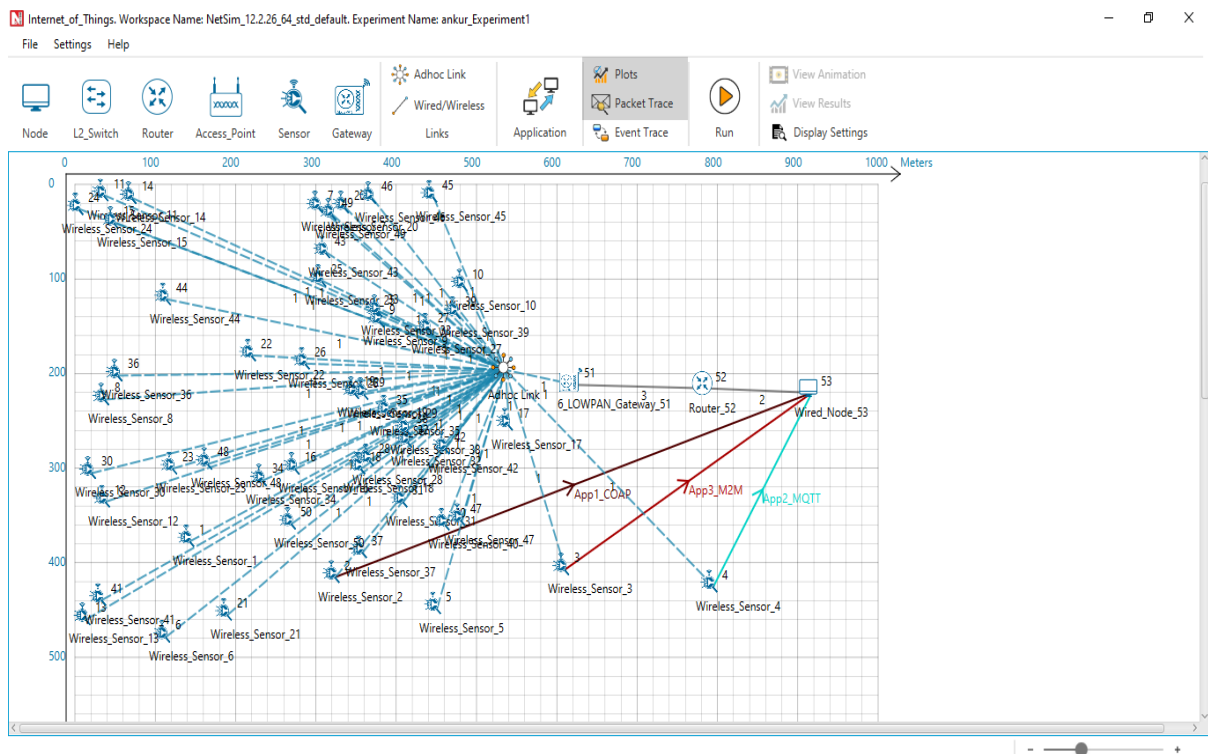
Internet_of_Things. Workspace Name: NetSim_12.2.26_64_std_default. Experiment Name: ankur_Experiment1

File Settings Help

Node L2_Switch Router Access_Point Sensor Gateway

Adhoc Link
Wired/Wireless
Links

Application

Plots
Packet Trace
Event Trace

Run

View Animation
View Results
Display Settings

0 100 200 300 400 500 600 700 800 900 1000 Meters

0
100
200
300
400
500

Wireless_Sensor_24
Wireless_Sensor_14
Wireless_Sensor_15
Wireless_Sensor_20
Wireless_Sensor_45
Wireless_Sensor_49
Wireless_Sensor_43
Wireless_Sensor_44
Wireless_Sensor_10
Wireless_Sensor_39
Wireless_Sensor_27
Wireless_Sensor_22
Wireless_Sensor_36
Wireless_Sensor_8
Adhoc Link
6_LOWPAN_Gateway_51
Router_52
Wired_Node_53
Wireless_Sensor_17
Wireless_Sensor_42
Wireless_Sensor_28
Wireless_Sensor_30
Wireless_Sensor_23
Wireless_Sensor_48
Wireless_Sensor_34
Wireless_Sensor_12
Wireless_Sensor_1
Wireless_Sensor_31
Wireless_Sensor_47
Wireless_Sensor_40
Wireless_Sensor_37
Wireless_Sensor_2
Wireless_Sensor_41
Wireless_Sensor_13
Wireless_Sensor_21
Wireless_Sensor_6
Wireless_Sensor_5
Wireless_Sensor_3
Wireless_Sensor_4
App1_COAP
App3_M2M
App2_MQTT
51 52 53 3 2 1